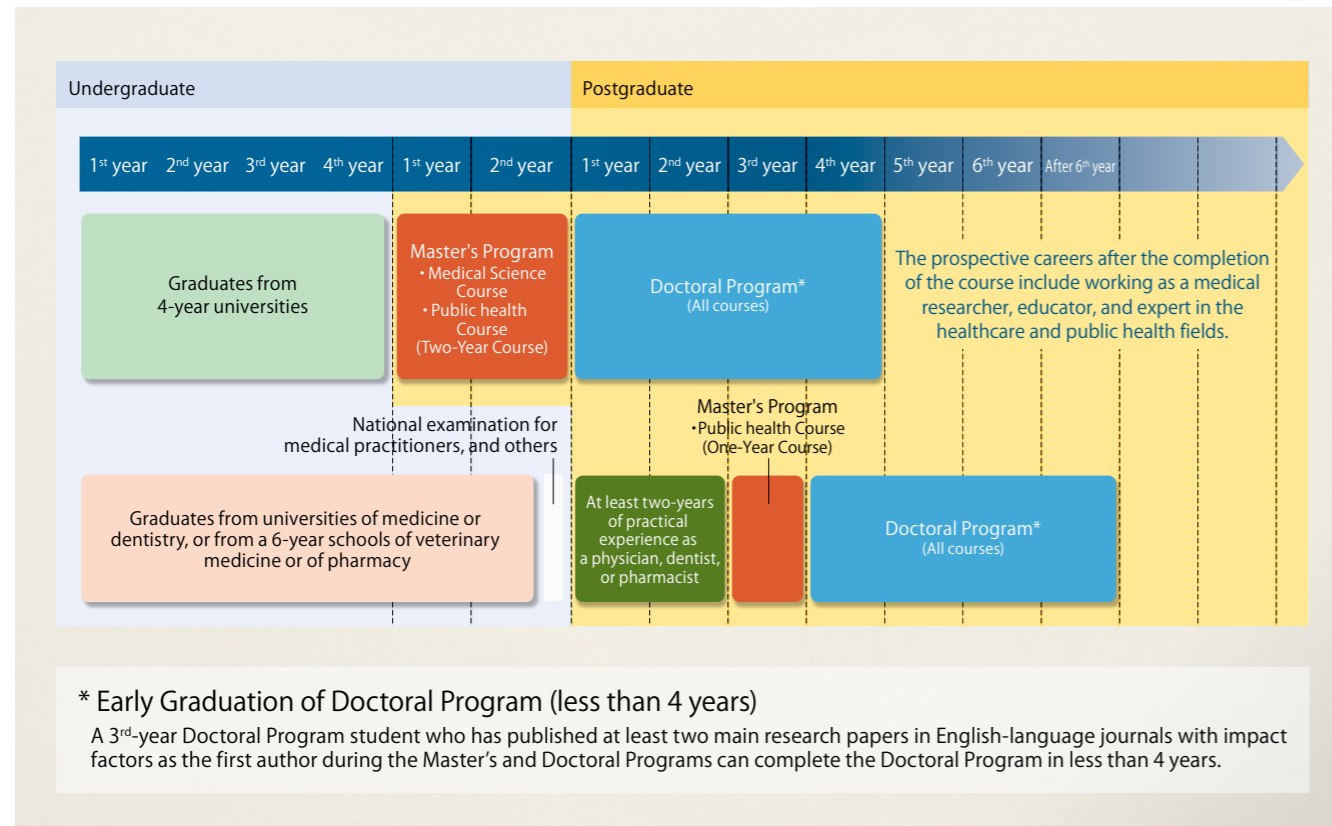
Undergraduate

Postgraduate

$1^{st}$ year $2^{nd}$ year $3^{rd}$ year $4^{th}$ year $1^{st}$ year $2^{nd}$ year $1^{st}$ year $2^{nd}$ year $3^{rd}$ year $4^{th}$ year $5^{th}$ year $6^{th}$ year After $6^{th}$ year

Graduates from 4-year universities

Master's Program
• Medical Science Course
• Public health Course
(Two-Year Course)

Doctoral Program*
(All courses)

The prospective careers after the completion of the course include working as a medical researcher, educator, and expert in the healthcare and public health fields.

National examination for medical practitioners, and others

Master's Program
•Public health Course
(One-Year Course)

Graduates from universities of medicine or dentistry, or from a 6-year schools of veterinary medicine or of pharmacy

At least two-years of practical experience as a physician, dentist, or pharmacist

Doctoral Program*
(All courses)

* Early Graduation of Doctoral Program (less than 4 years)
A $3^{rd}$-year Doctoral Program student who has published at least two main research papers in English-language journals with impact factors as the first author during the Master’s and Doctoral Programs can complete the Doctoral Program in less than 4 years.